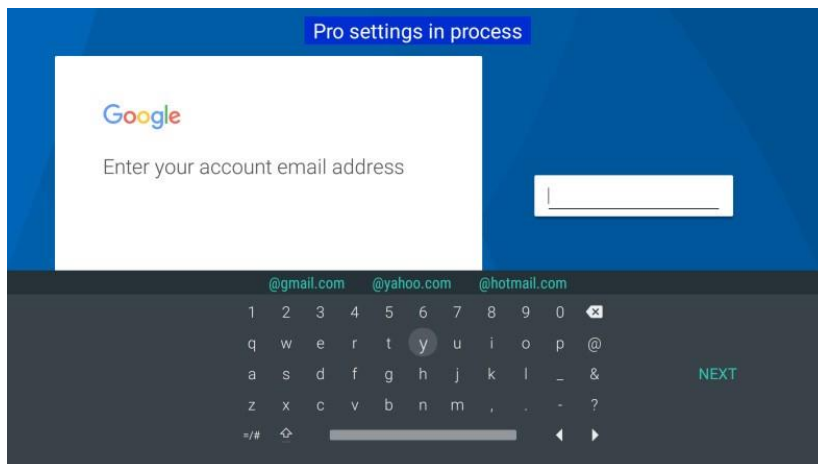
Pro settings in process

Google

Enter your account email address

@gmail.com @yahoo.com @hotmail.com

1 2 3 4 5 6 7 8 9 0

q w e r t y u i o p @

a s d f g h j k l _ &

z x c v b n m , . - ?

=/#

NEXT